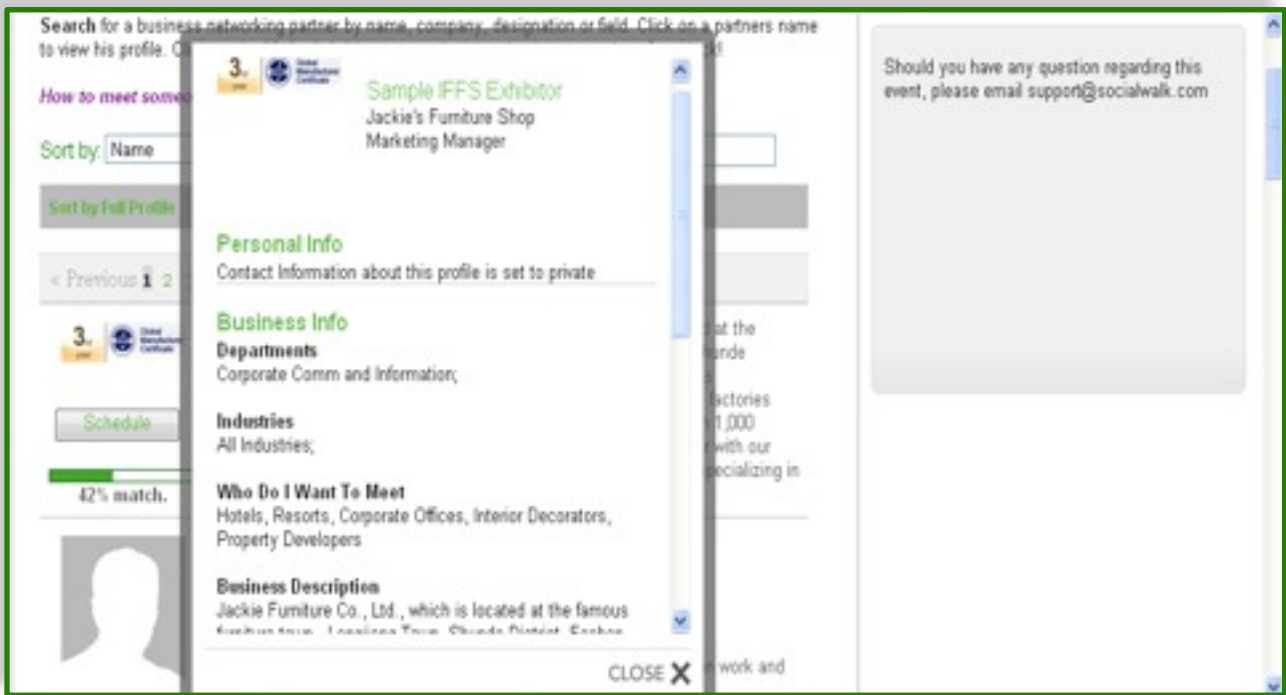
Search for a business networking partner by name, company, designation or field. Click on a partners name to view his profile. C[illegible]

How to meet some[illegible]

Sort by: Name

Sort by Full Profile

« Previous 1 2

3. Global Manufacturer Certificate

Schedule

42% match.

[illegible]at the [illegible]unde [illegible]factories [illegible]1,000 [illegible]with our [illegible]pecializing in

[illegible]work and

3. Global Manufacturer Certificate

Sample IFFS Exhibitor
Jackie's Furniture Shop
Marketing Manager

Personal Info
Contact Information about this profile is set to private

Business Info
Departments
Corporate Comm and Information;

Industries
All Industries;

Who Do I Want To Meet
Hotels, Resorts, Corporate Offices, Interior Decorators, Property Developers

Business Description
Jackie Furniture Co., Ltd., which is located at the famous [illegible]

CLOSE X

Should you have any question regarding this event, please email support@socialwalk.com